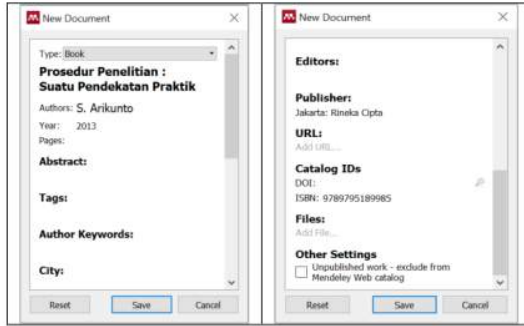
New Document

Type: Book

Prosedur Penelitian : Suatu Pendekatan Praktik

Authors: S. Arikunto

Year: 2013

Pages:

Abstract:

Tags:

Author Keywords:

City:

Reset Save Cancel

New Document

Editors:

Publisher:
Jakarta: Rineka Cipta

URL:
Add URL...

Catalog IDs
DOI:
ISBN: 9789795189985

Files:
Add File...

Other Settings
Unpublished work - exclude from Mendeley Web catalog

Reset Save Cancel